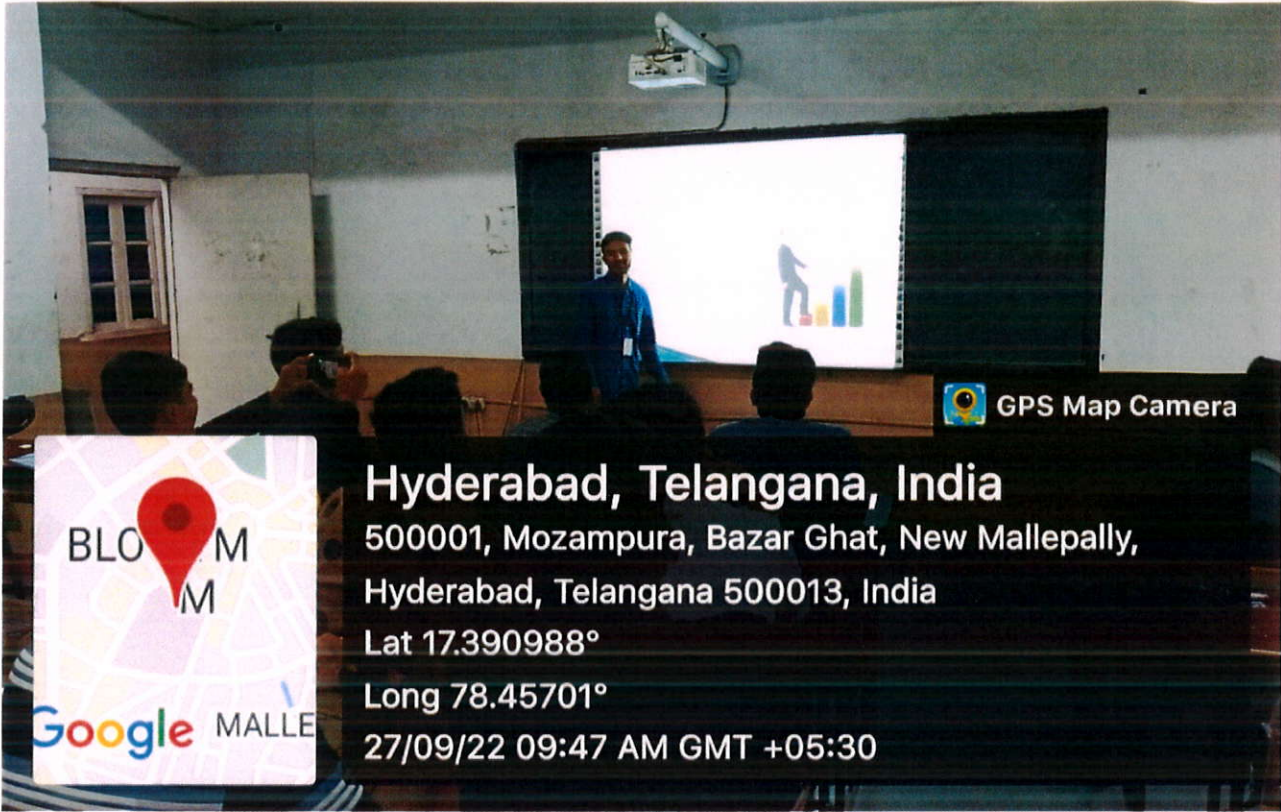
GPS Map Camera

BLO M
M
Google MALLE

Hyderabad, Telangana, India
500001, Mozampura, Bazar Ghat, New Mallepally, Hyderabad, Telangana 500013, India
Lat 17.390988°
Long 78.45701°
27/09/22 09:47 AM GMT +05:30